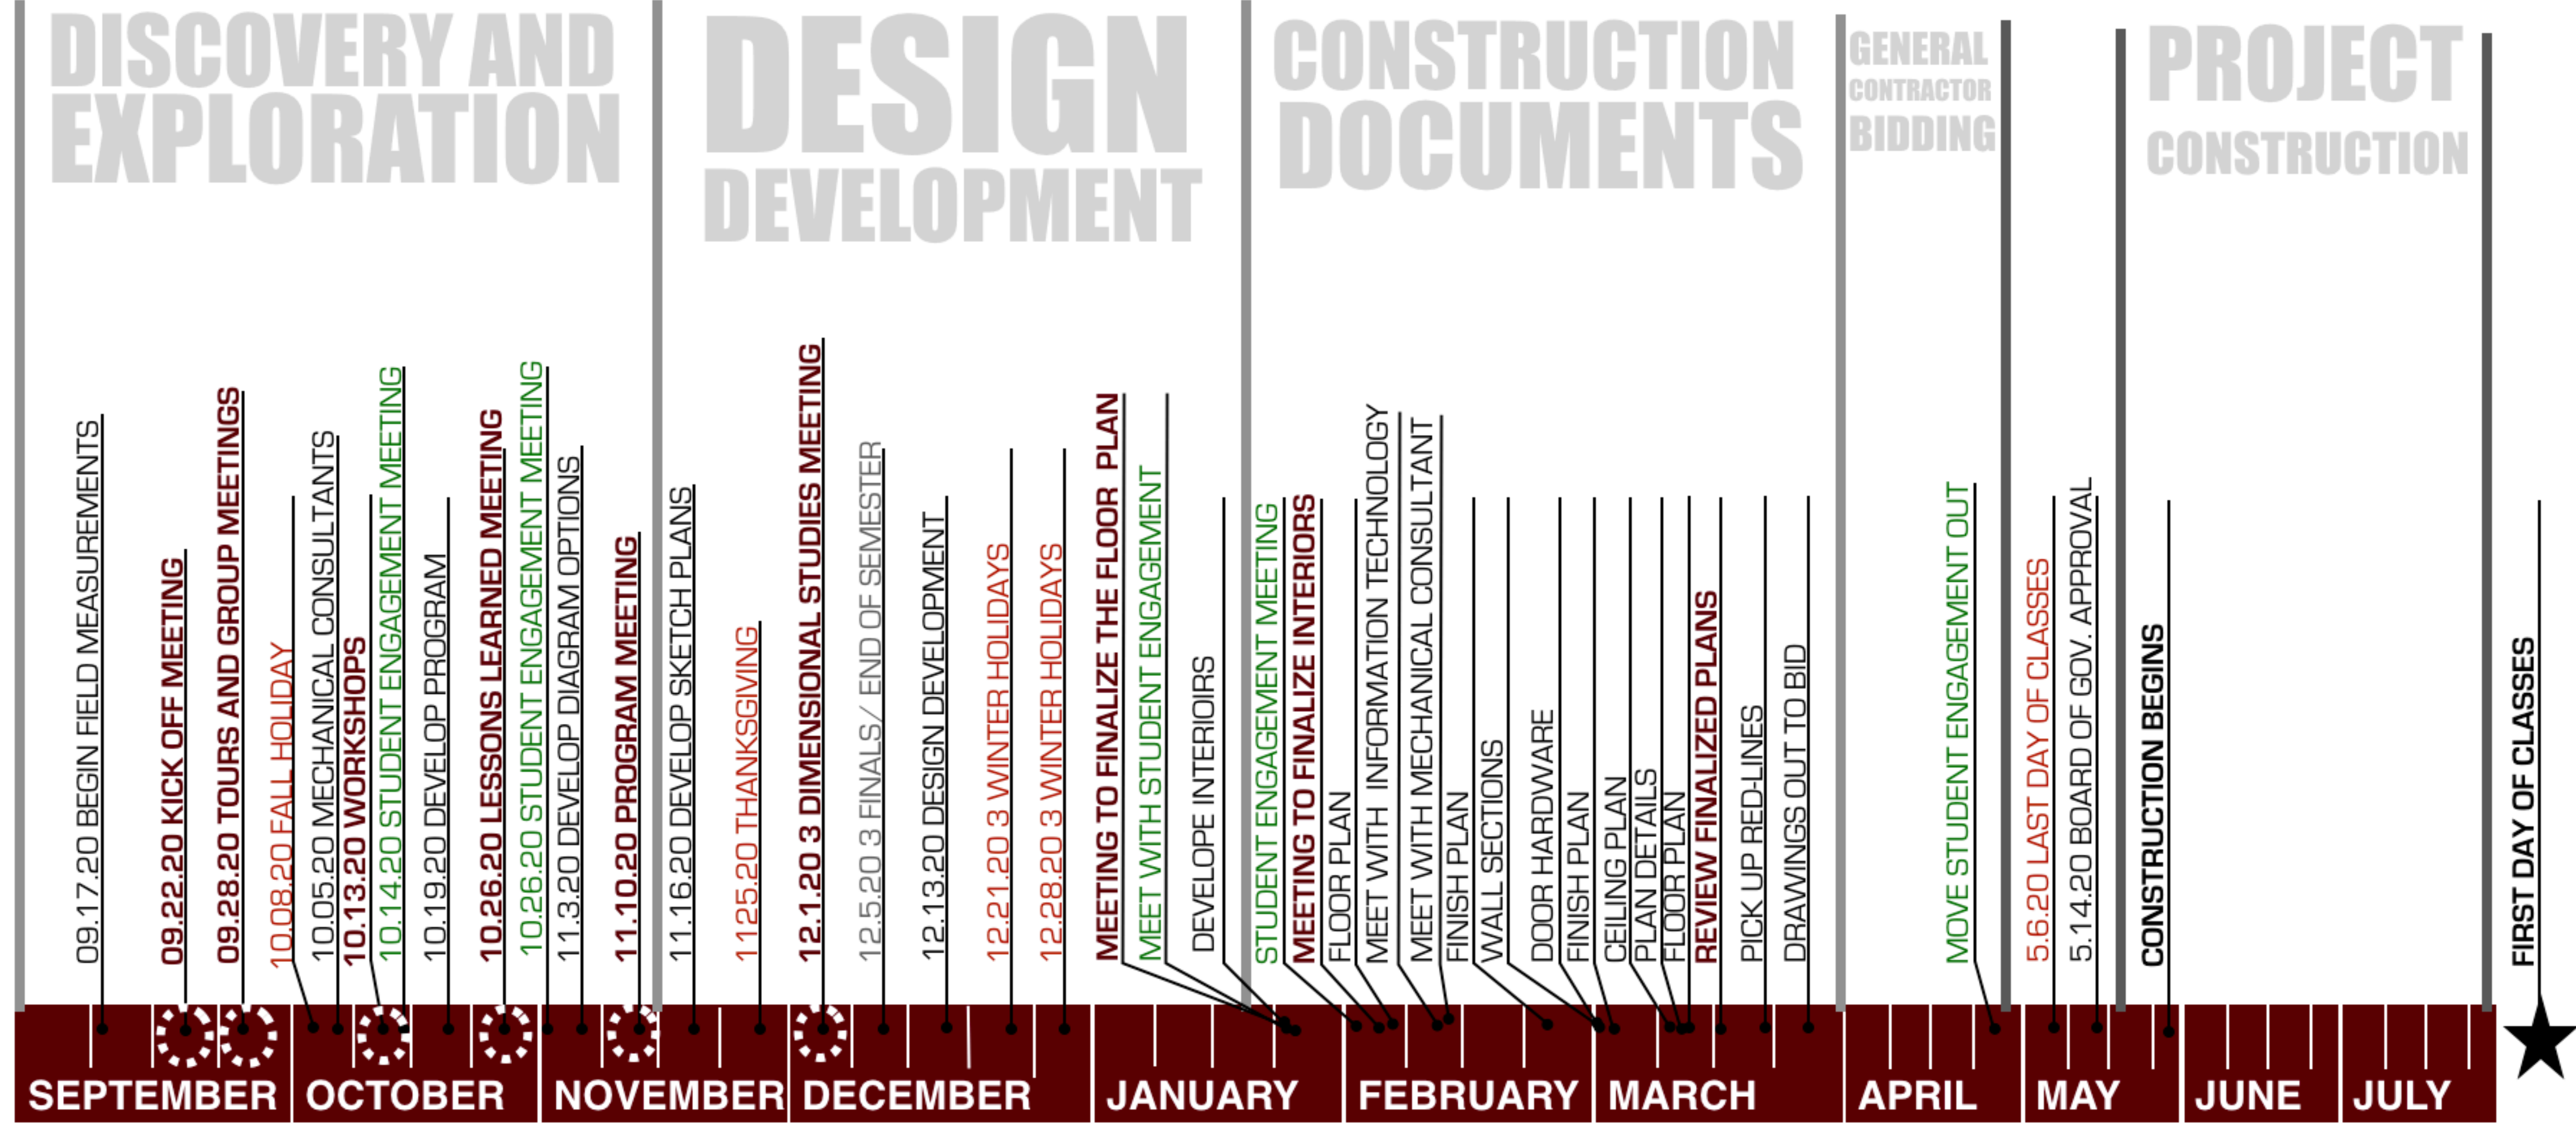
DISCOVERY AND EXPLORATION

DESIGN DEVELOPMENT

CONSTRUCTION DOCUMENTS

GENERAL CONTRACTOR BIDDING

PROJECT CONSTRUCTION

09.17.20 BEGIN FIELD MEASUREMENTS
09.22.20 KICK OFF MEETING
09.28.20 TOURS AND GROUP MEETINGS
10.08.20 FALL HOLIDAY
10.05.20 MECHANICAL CONSULTANTS
10.13.20 WORKSHOPS
10.14.20 STUDENT ENGAGEMENT MEETING
10.19.20 DEVELOP PROGRAM
10.26.20 LESSONS LEARNED MEETING
10.26.20 STUDENT ENGAGEMENT MEETING
11.3.20 DEVELOP DIAGRAM OPTIONS
11.10.20 PROGRAM MEETING
11.16.20 DEVELOP SKETCH PLANS
1125.20 THANKSGIVING
12.1.20 3 DIMENSIONAL STUDIES MEETING
12.5.20 3 FINALS/ END OF SEMESTER
12.13.20 DESIGN DEVELOPMENT
12.21.20 3 WINTER HOLIDAYS
12.28.20 3 WINTER HOLIDAYS
MEETING TO FINALIZE THE FLOOR PLAN
MEET WITH STUDENT ENGAGEMENT
DEVELOPE INTERIOIRS
STUDENT ENGAGEMENT MEETING
MEETING TO FINALIZE INTERIORS
FLOOR PLAN
MEET WITH INFORMATION TECHNOLOGY
MEET WITH MECHANICAL CONSULTANT
FINISH PLAN
WALL SECTIONS
DOOR HARDWARE
FINISH PLAN
CEILING PLAN
PLAN DETAILS
FLOOR PLAN
REVIEW FINALIZED PLANS
PICK UP RED-LINES
DRAWINGS OUT TO BID
MOVE STUDENT ENGAGEMENT OUT
5.6.20 LAST DAY OF CLASSES
5.14.20 BOARD OF GOV. APPROVAL
CONSTRUCTION BEGINS
FIRST DAY OF CLASSES

SEPTEMBER OCTOBER NOVEMBER DECEMBER JANUARY FEBRUARY MARCH APRIL MAY JUNE JULY